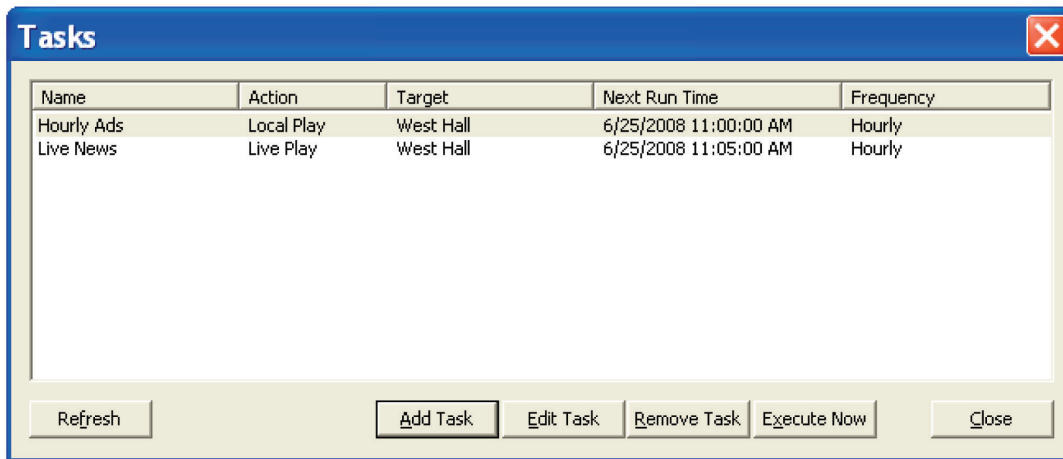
Tasks

| Name | Action | Target | Next Run Time | Frequency |
|---|---|---|---|---|
| Hourly Ads | Local Play | West Hall | 6/25/2008 11:00:00 AM | Hourly |
| Live News | Live Play | West Hall | 6/25/2008 11:05:00 AM | Hourly |

Refresh
Add Task
Edit Task
Remove Task
Execute Now
Close